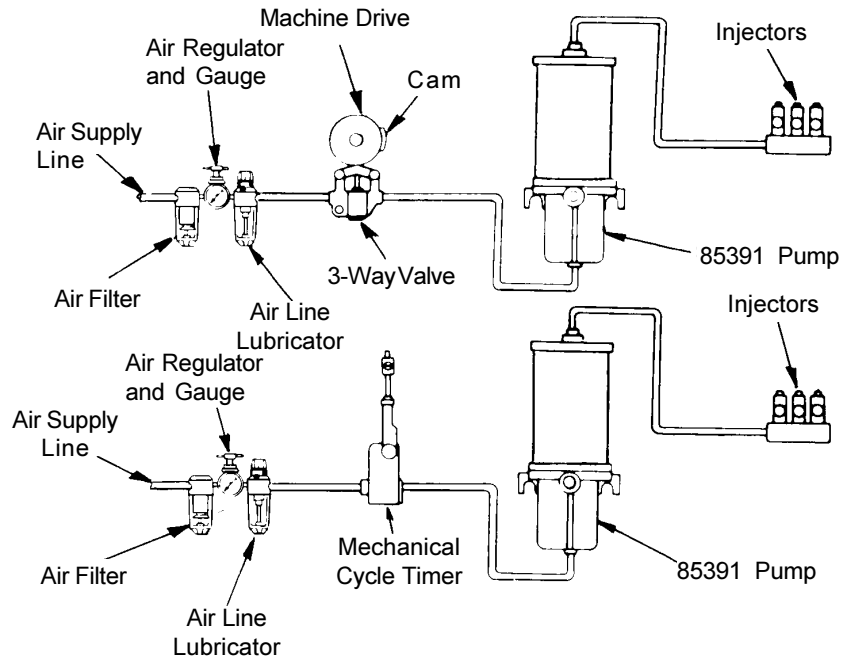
Machine Drive

Air Regulator and Gauge

Cam

Injectors

Air Supply Line

Air Filter

Air Line Lubricator

3-Way Valve

85391 Pump

Injectors

Air Regulator and Gauge

Air Supply Line

Air Filter

Air Line Lubricator

Mechanical Cycle Timer

85391 Pump